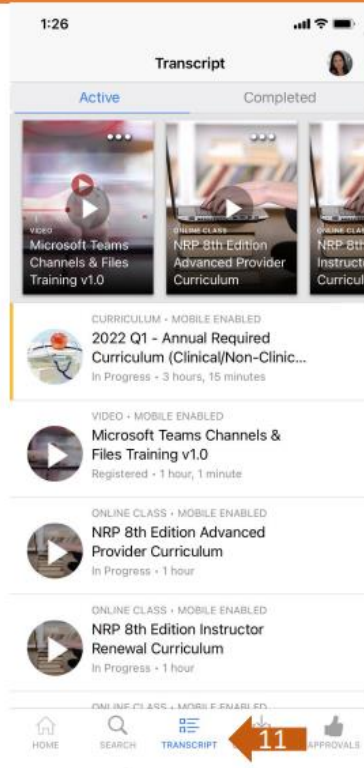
1:26

Transcript

Active

Completed

VIDEO
Microsoft Teams Channels & Files Training v1.0

ONLINE CLASS
NRP 8th Edition Advanced Provider Curriculum

ONLINE CLASS
NRP 8th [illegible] Instruct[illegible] Curricul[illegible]

CURRICULUM • MOBILE ENABLED
2022 Q1 - Annual Required Curriculum (Clinical/Non-Clinic...
In Progress • 3 hours, 15 minutes

VIDEO • MOBILE ENABLED
Microsoft Teams Channels & Files Training v1.0
Registered • 1 hour, 1 minute

ONLINE CLASS • MOBILE ENABLED
NRP 8th Edition Advanced Provider Curriculum
In Progress • 1 hour

ONLINE CLASS • MOBILE ENABLED
NRP 8th Edition Instructor Renewal Curriculum
In Progress • 1 hour

ONLINE CLASS • MOBILE ENABLED

HOME
SEARCH
TRANSCRIPT
11
APPROVALS